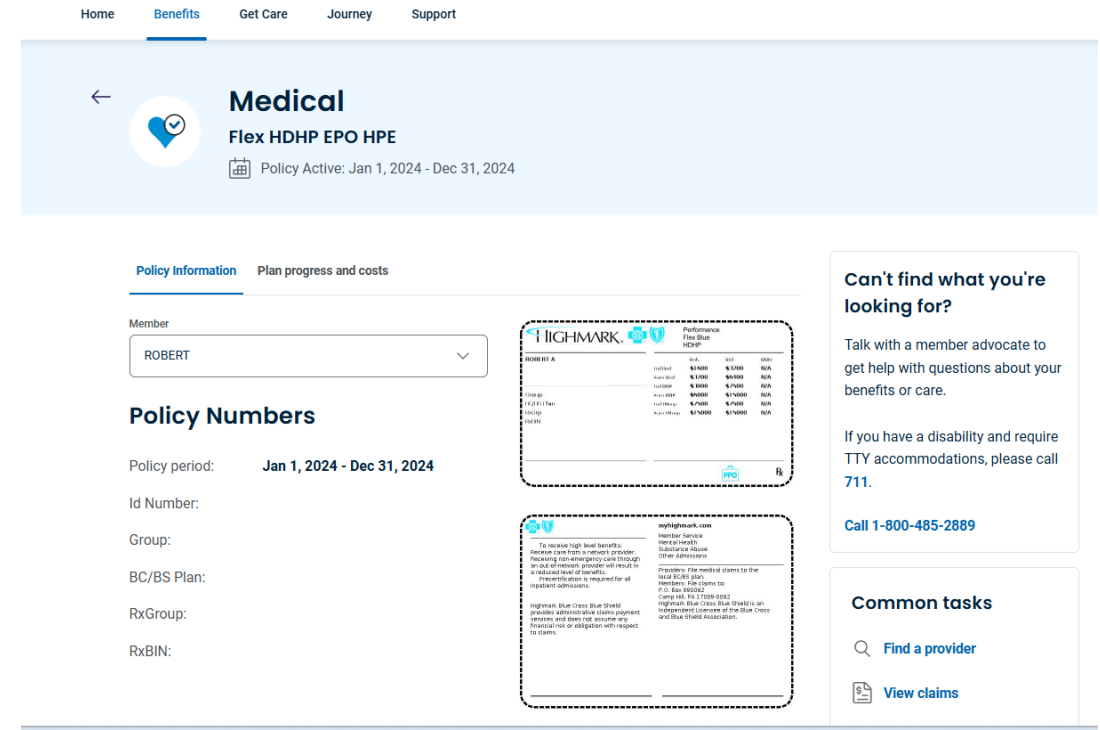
Home Benefits Get Care Journey Support

←

Medical

Flex HDHP EPO HPE

Policy Active: Jan 1, 2024 - Dec 31, 2024

Policy Information Plan progress and costs

Member

ROBERT

Policy Numbers

Policy period: Jan 1, 2024 - Dec 31, 2024

Id Number:

Group:

BC/BS Plan:

RxGroup:

RxBIN:

HIGHMARK.

Performance
Flex Blue
HDHP

ROBERT A

| | Indv | Fam | OON |
|---|---|---|---|
| IndDed | $1600 | $3200 | N/A |
| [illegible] | $1700 | $6400 | N/A |
| IndOOP | $1000 | $7500 | N/A |
| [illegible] | $8000 | $15000 | N/A |
| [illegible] | $7500 | $7500 | N/A |
| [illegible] | $15000 | $15000 | N/A |

Group
BC/BS Plan
RxGrp
RxBIN

PPO

℞

myhighmark.com

Member Service
Mental Health
Substance Abuse
Other Admissions

To receive high level benefits: Receive care from a network provider. Receiving non-emergency care through an out-of-network provider will result in a reduced level of benefits.
Precertification is required for all inpatient admissions.

Highmark Blue Cross Blue Shield provides administrative claims payment services and does not assume any financial risk or obligation with respect to claims.

Providers: File medical claims to the local BC/BS plan.
Members: File claims to:
P.O. Box 890062
Camp Hill, PA 17089-0062
Highmark Blue Cross Blue Shield is an Independent Licensee of the Blue Cross and Blue Shield Association.

Can't find what you're looking for?

Talk with a member advocate to get help with questions about your benefits or care.

If you have a disability and require TTY accommodations, please call 711.

Call 1-800-485-2889

Common tasks

Find a provider

View claims